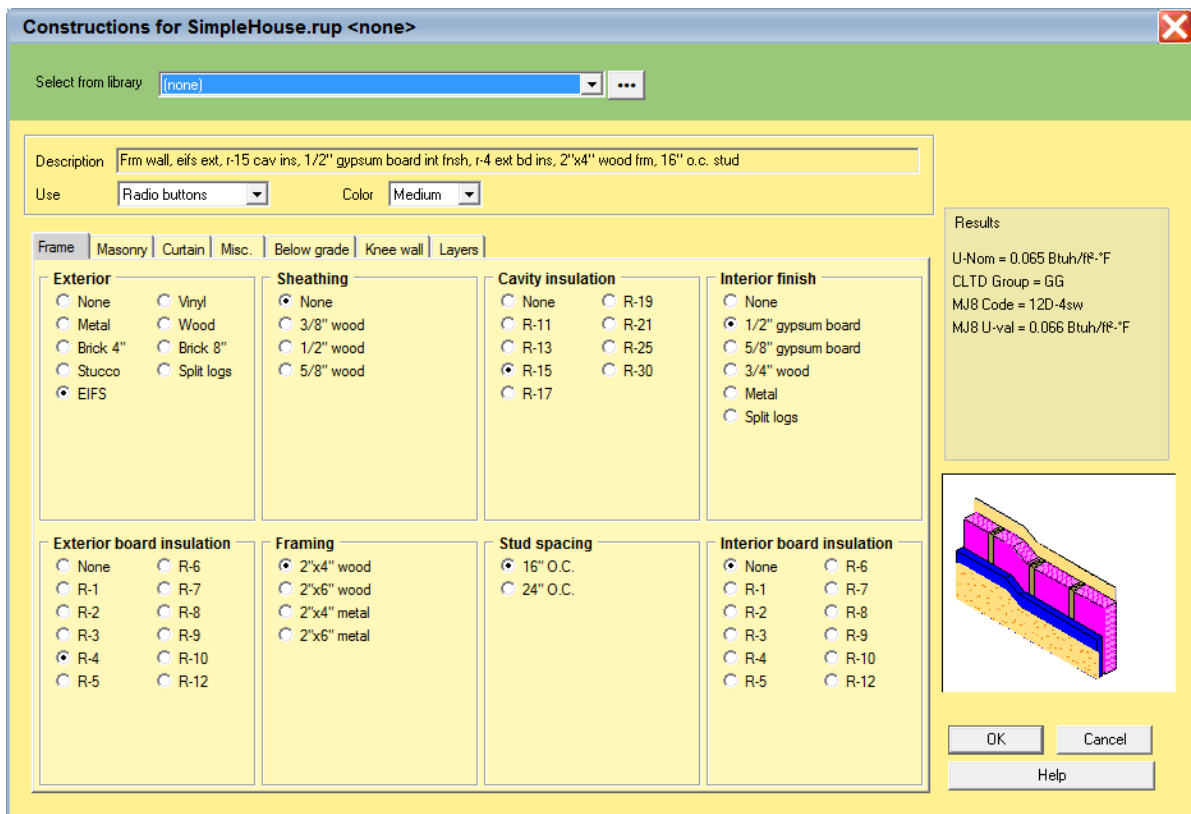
Constructions for SimpleHouse.rup <none>

Select from library (none) ...

Description Frm wall, eifs ext, r-15 cav ins, 1/2" gypsum board int fnsh, r-4 ext bd ins, 2"x4" wood frm, 16" o.c. stud

Use Radio buttons

Color Medium

Frame | Masonry | Curtain | Misc. | Below grade | Knee wall | Layers

Exterior
None
Vinyl
Metal
Wood
Brick 4"
Brick 8"
Stucco
Split logs
EIFS

Sheathing
None
3/8" wood
1/2" wood
5/8" wood

Cavity insulation
None
R-19
R-11
R-21
R-13
R-25
R-15
R-30
R-17

Interior finish
None
1/2" gypsum board
5/8" gypsum board
3/4" wood
Metal
Split logs

Exterior board insulation
None
R-6
R-1
R-7
R-2
R-8
R-3
R-9
R-4
R-10
R-5
R-12

Framing
2"x4" wood
2"x6" wood
2"x4" metal
2"x6" metal

Stud spacing
16" O.C.
24" O.C.

Interior board insulation
None
R-6
R-1
R-7
R-2
R-8
R-3
R-9
R-4
R-10
R-5
R-12

Results
U-Nom = 0.065 Btuh/ft²-°F
CLTD Group = GG
MJ8 Code = 12D-4sw
MJ8 U-val = 0.066 Btuh/ft²-°F

OK
Cancel
Help